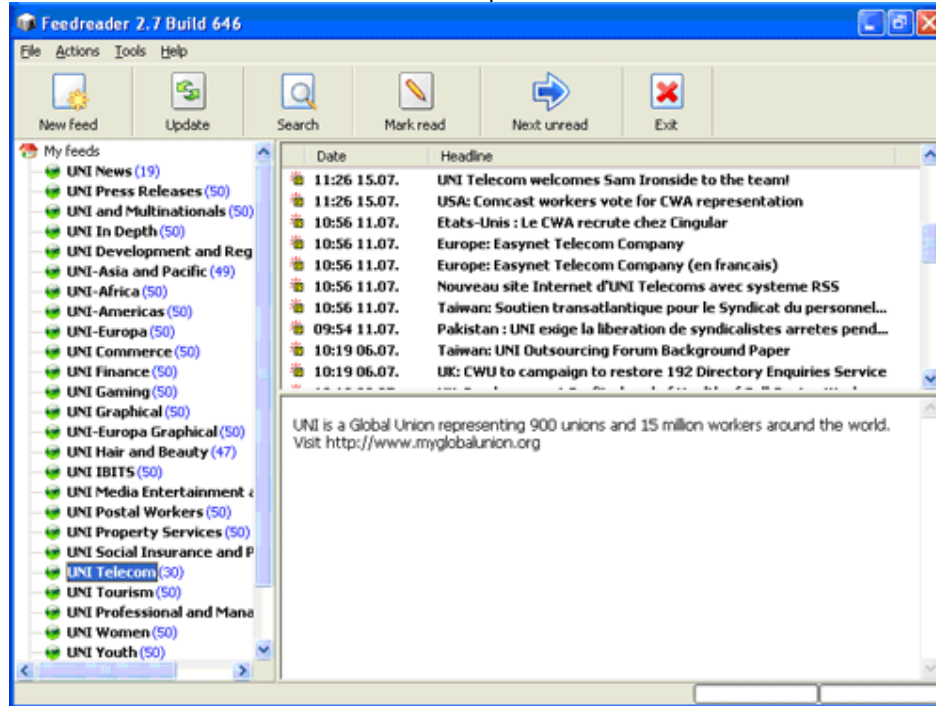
Feedreader 2.7 Build 646

File Actions Tools Help

New feed Update Search Mark read Next unread Exit

My feeds
UNI News (19)
UNI Press Releases (50)
UNI and Multinationals (50)
UNI In Depth (50)
UNI Development and Reg
UNI-Asia and Pacific (49)
UNI-Africa (50)
UNI-Americas (50)
UNI-Europa (50)
UNI Commerce (50)
UNI Finance (50)
UNI Gaming (50)
UNI Graphical (50)
UNI-Europa Graphical (50)
UNI Hair and Beauty (47)
UNI IBITS (50)
UNI Media Entertainment a
UNI Postal Workers (50)
UNI Property Services (50)
UNI Social Insurance and P
UNI Telecom (30)
UNI Tourism (50)
UNI Professional and Mana
UNI Women (50)
UNI Youth (50)

| Date | Headline |
|---|---|
| 11:26 15.07. | UNI Telecom welcomes Sam Ironside to the team! |
| 11:26 15.07. | USA: Comcast workers vote for CWA representation |
| 10:56 11.07. | Etats-Unis : Le CWA recrute chez Cingular |
| 10:56 11.07. | Europe: Easynet Telecom Company |
| 10:56 11.07. | Europe: Easynet Telecom Company (en francais) |
| 10:56 11.07. | Nouveau site Internet d'UNI Telecoms avec systeme RSS |
| 10:56 11.07. | Taiwan: Soutien transatlantique pour le Syndicat du personnel... |
| 09:54 11.07. | Pakistan : UNI exige la liberation de syndicalistes arretes pend... |
| 10:19 06.07. | Taiwan: UNI Outsourcing Forum Background Paper |
| 10:19 06.07. | UK: CWU to campaign to restore 192 Directory Enquiries Service |

UNI is a Global Union representing 900 unions and 15 million workers around the world. Visit http://www.myglobalunion.org